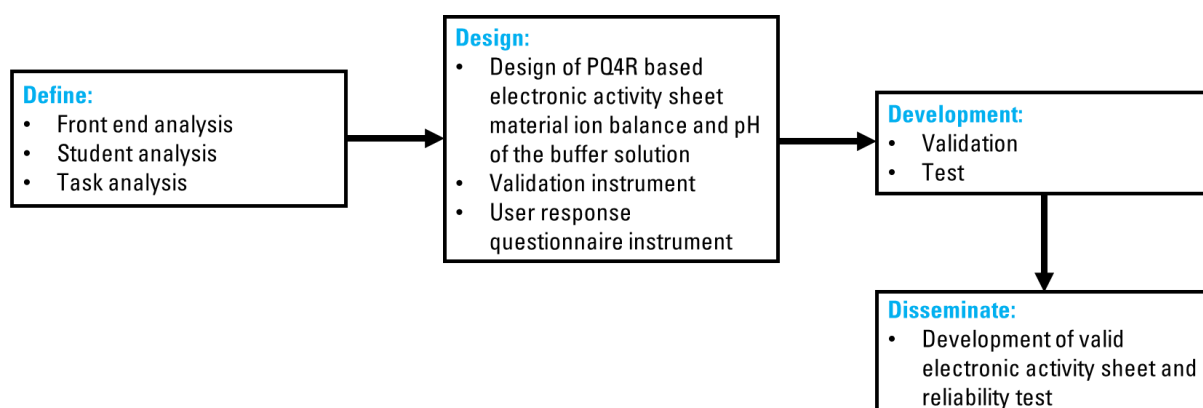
Define:
- Front end analysis
- Student analysis
- Task analysis

Design:
- Design of PQ4R based electronic activity sheet material ion balance and pH of the buffer solution
- Validation instrument
- User response questionnaire instrument

Development:
- Validation
- Test

Disseminate:
- Development of valid electronic activity sheet and reliability test